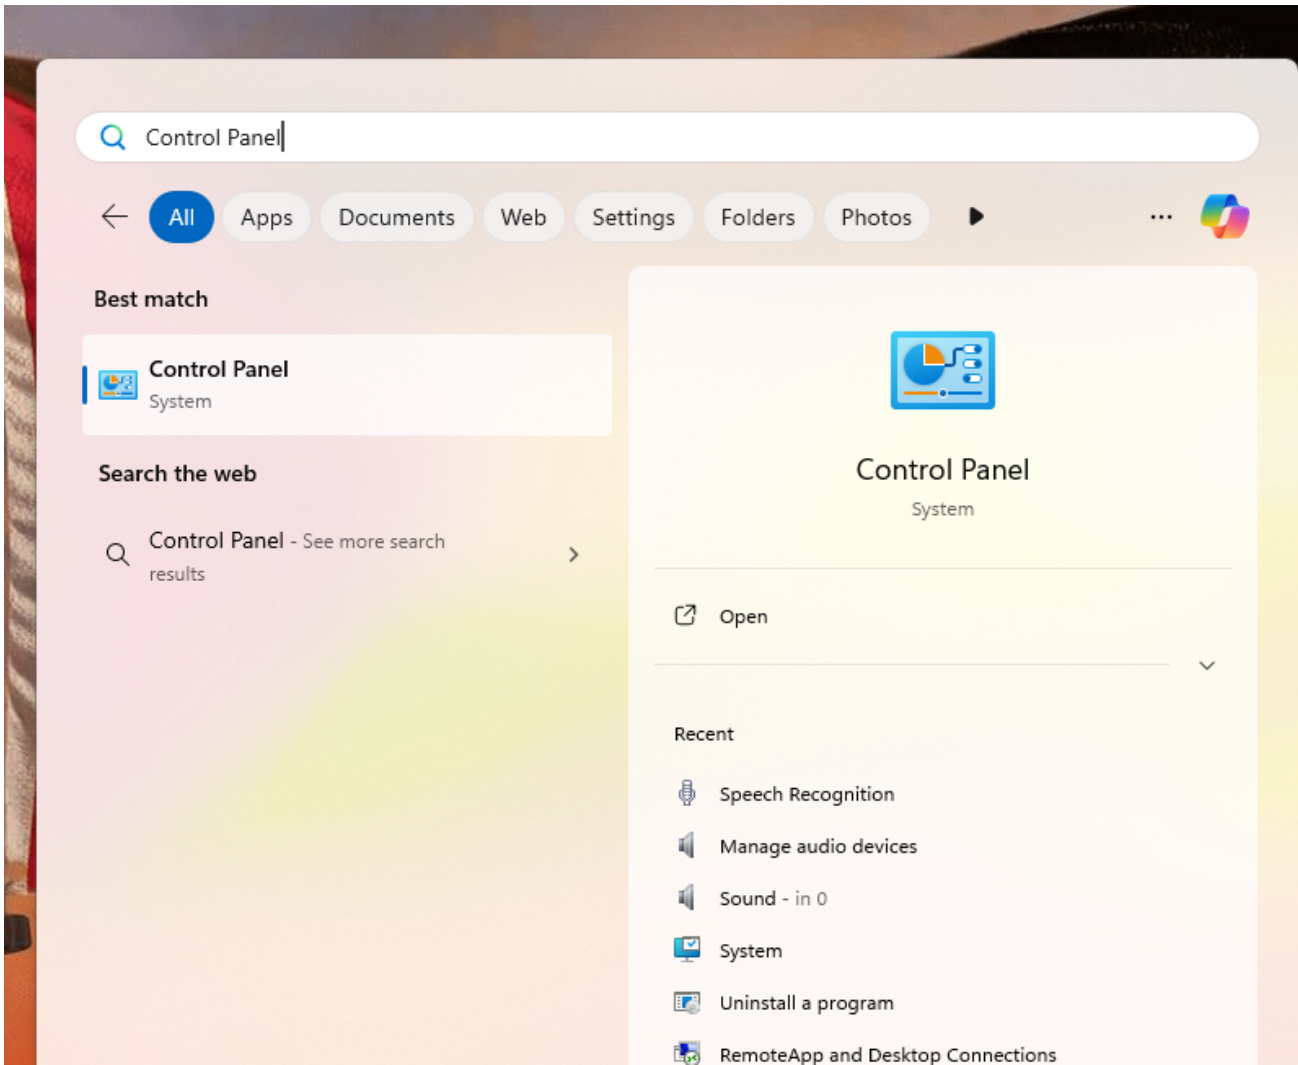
Control Panel

All Apps Documents Web Settings Folders Photos ...

Best match

Control Panel
System

Search the web

Control Panel - See more search results

Control Panel
System

Open

Recent

Speech Recognition

Manage audio devices

Sound - in 0

System

Uninstall a program

RemoteApp and Desktop Connections